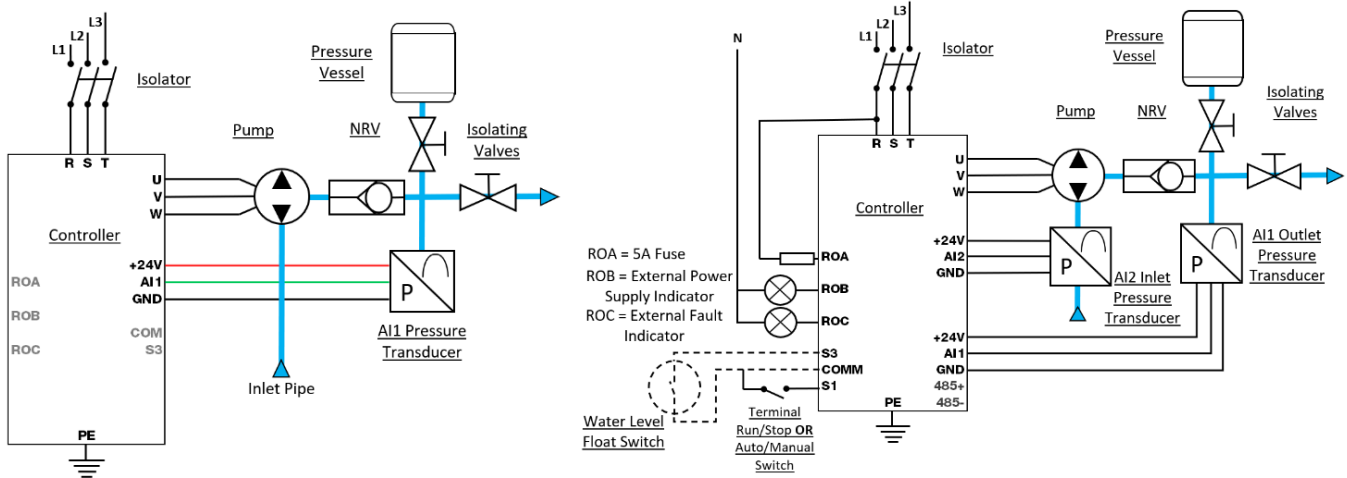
L3
L2
L1
Isolator
Pressure Vessel
Pump
NRV
Isolating Valves
R S T
U
V
W
Controller
+24V
AI1
GND
ROA
ROB
ROC
COM
S3
P
AI1 Pressure Transducer
Inlet Pipe
PE

N
L3
L2
L1
Isolator
Pressure Vessel
Pump
NRV
Isolating Valves
R S T
U
V
W
Controller
ROA = 5A Fuse
ROB = External Power Supply Indicator
ROC = External Fault Indicator
ROA
ROB
ROC
S3
COMM
S1
+24V
AI2
GND
P
AI2 Inlet Pressure Transducer
P
AI1 Outlet Pressure Transducer
+24V
AI1
GND
485+
485-
PE
Water Level Float Switch
Terminal Run/Stop OR Auto/Manual Switch